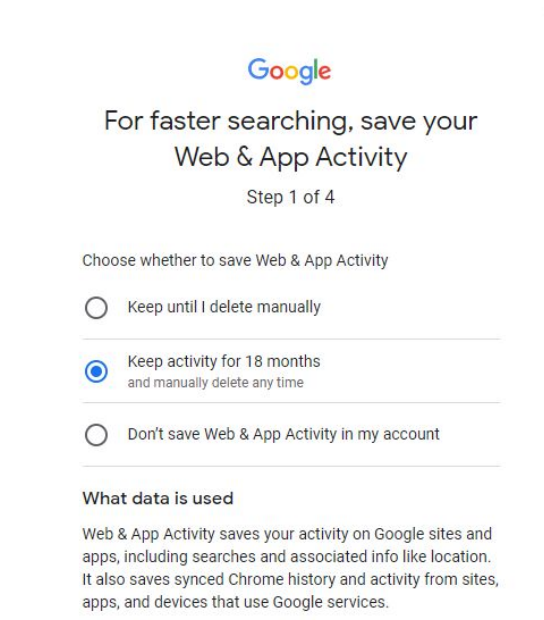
Google

For faster searching, save your Web & App Activity

Step 1 of 4

Choose whether to save Web & App Activity

Keep until I delete manually

Keep activity for 18 months
and manually delete any time

Don't save Web & App Activity in my account

What data is used

Web & App Activity saves your activity on Google sites and apps, including searches and associated info like location. It also saves synced Chrome history and activity from sites, apps, and devices that use Google services.